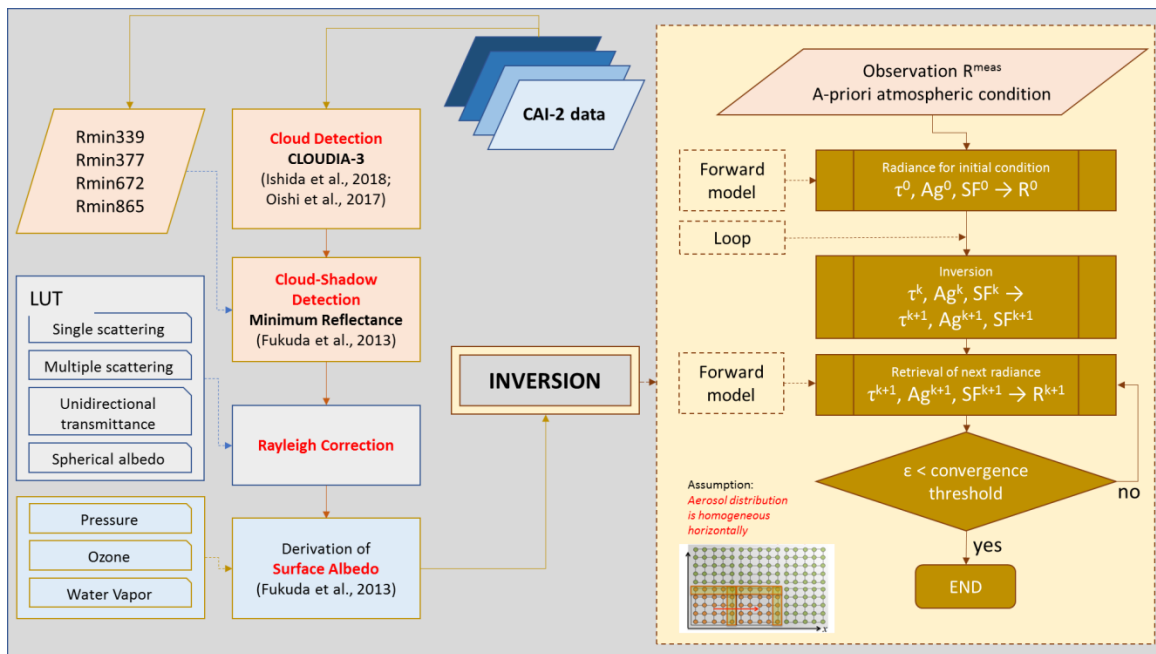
CAI-2 data

Rmin339
Rmin377
Rmin672
Rmin865

Cloud Detection
CLOUDIA-3
(Ishida et al., 2018; Oishi et al., 2017)

Cloud-Shadow Detection
Minimum Reflectance
(Fukuda et al., 2013)

LUT
Single scattering
Multiple scattering
Unidirectional transmittance
Spherical albedo

Rayleigh Correction

Pressure
Ozone
Water Vapor

Derivation of
Surface Albedo
(Fukuda et al., 2013)

INVERSION

Observation $R^{meas}$
A-priori atmospheric condition

Forward model

Radiance for initial condition
$\tau^0$, $Ag^0$, $SF^0 \rightarrow R^0$

Loop

Inversion
$\tau^k$, $Ag^k$, $SF^k \rightarrow$
$\tau^{k+1}$, $Ag^{k+1}$, $SF^{k+1}$

Forward model

Retrieval of next radiance
$\tau^{k+1}$, $Ag^{k+1}$, $SF^{k+1} \rightarrow R^{k+1}$

$\varepsilon$ < convergence threshold

no

yes

END

Assumption:
Aerosol distribution is homogeneous horizontally

x